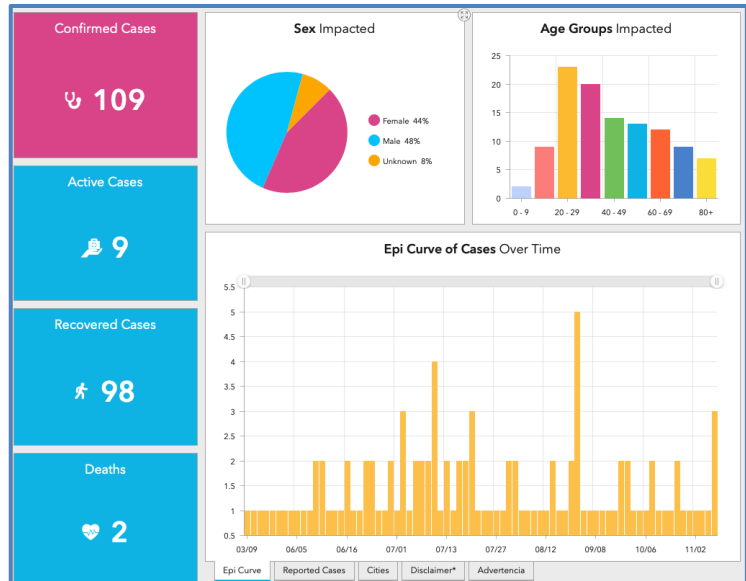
Confirmed Cases

109

Active Cases

9

Recovered Cases

98

Deaths

2

Sex Impacted

Female 44%
Male 48%
Unknown 8%

Age Groups Impacted

25
20
15
10
5
0

0 - 9
20 - 29
40 - 49
60 - 69
80+

Epi Curve of Cases Over Time

5.5
5
4.5
4
3.5
3
2.5
2
1.5
1
0.5

03/09
06/05
06/16
07/01
07/13
07/27
08/12
09/08
10/06
11/02

Epi Curve | Reported Cases | Cities | Disclaimer* | Advertencia